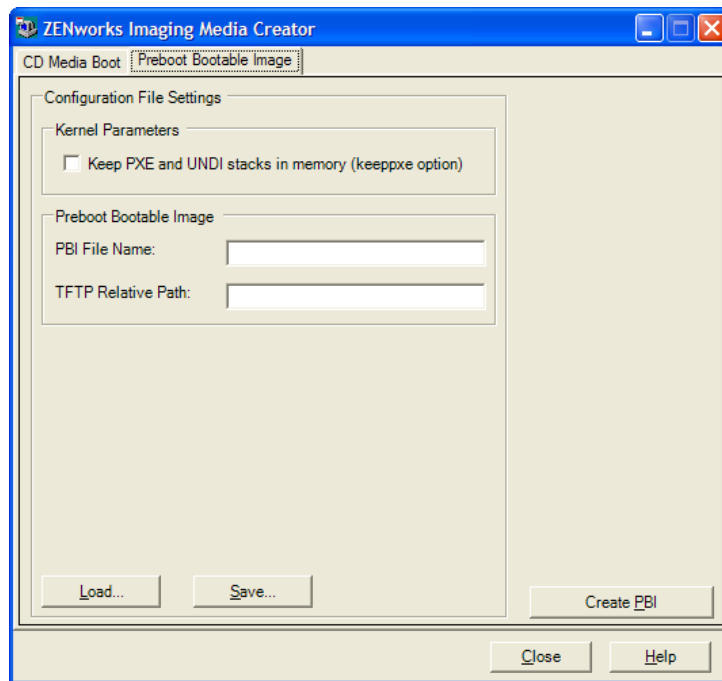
ZENworks Imaging Media Creator

CD Media Boot
Preboot Bootable Image

Configuration File Settings

Kernel Parameters

Keep PXE and UNDI stacks in memory (keeppxe option)

Preboot Bootable Image

PBI File Name:

TFTP Relative Path:

Load...
Save...

Create PBI

Close
Help